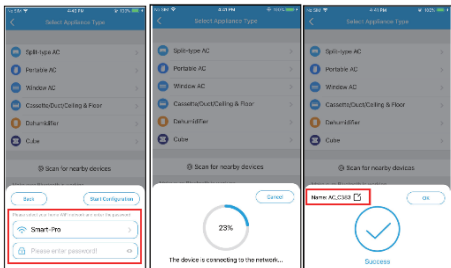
4:40 PM

Select Appliance Type

Split-type AC

Portable AC

Window AC

Cassette/Duct/Ceiling & Floor

Dehumidifier

Cube

Scan for nearby devices

Back

Start Configuration

Please select your home WiFi network and enter the password

Smart-Pro

Please enter password

4:39 PM

Select Appliance Type

Split-type AC

Portable AC

Window AC

Cassette/Duct/Ceiling & Floor

Dehumidifier

Cube

Scan for nearby devices

Cancel

23%

The device is connecting to the network...

4:44 PM

100%

Select Appliance Type

Split-type AC

Portable AC

Window AC

Cassette/Duct/Ceiling & Floor

Dehumidifier

Cube

Scan for nearby devices

Name: AC_C353

OK

Success